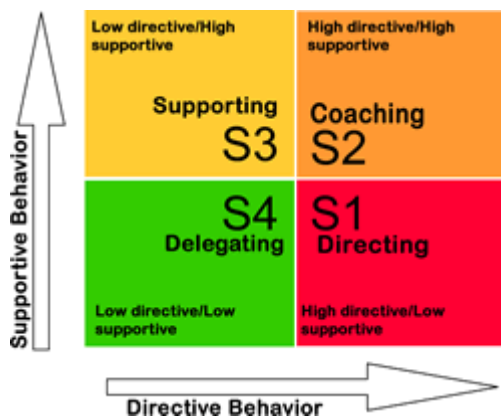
Supportive Behavior

Low directive/High supportive

Supporting
S3

High directive/High supportive

Coaching
S2

S4
Delegating

Low directive/Low supportive

S1
Directing

High directive/Low supportive

Directive Behavior